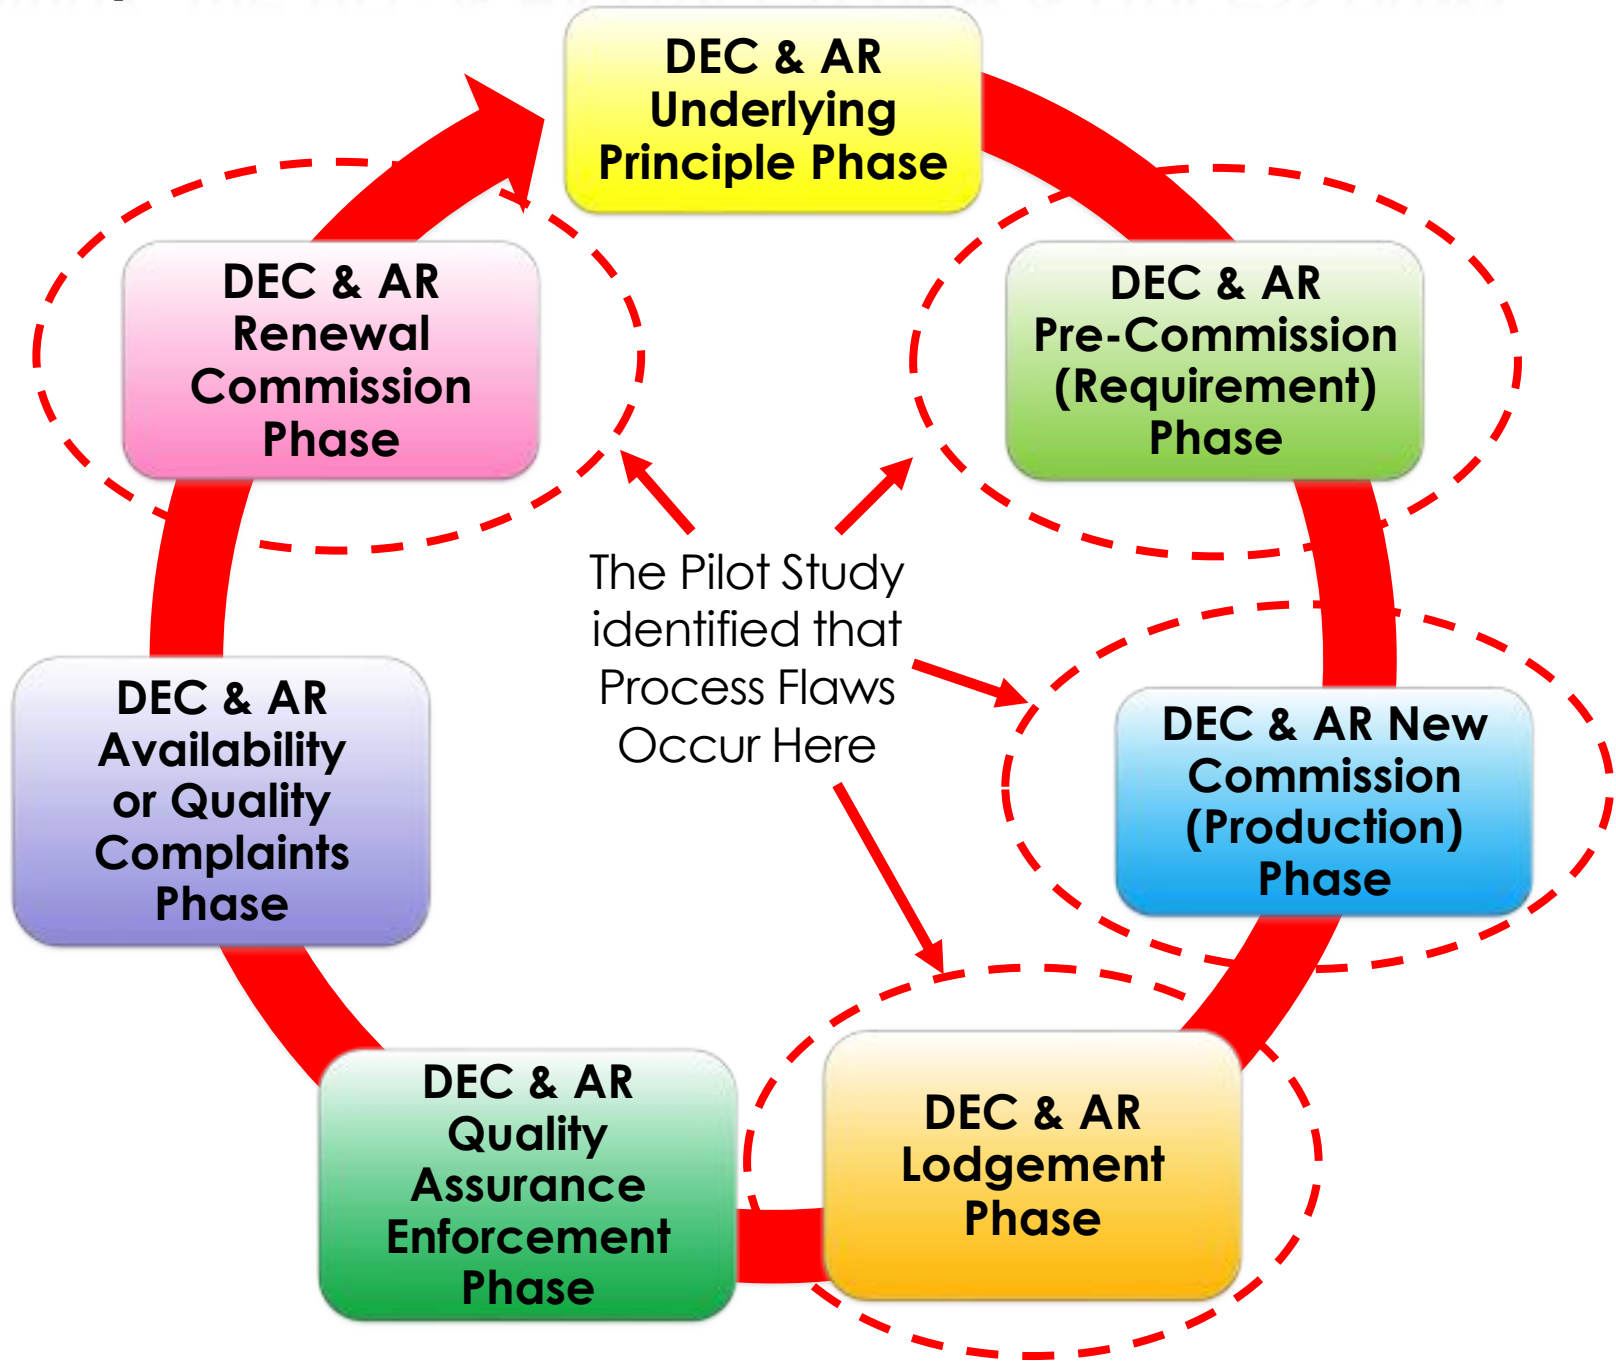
DEC & AR Underlying Principle Phase

DEC & AR Pre-Commission (Requirement) Phase

DEC & AR New Commission (Production) Phase

DEC & AR Lodgement Phase

DEC & AR Quality Assurance Enforcement Phase

DEC & AR Availability or Quality Complaints Phase

DEC & AR Renewal Commission Phase

The Pilot Study identified that Process Flaws Occur Here